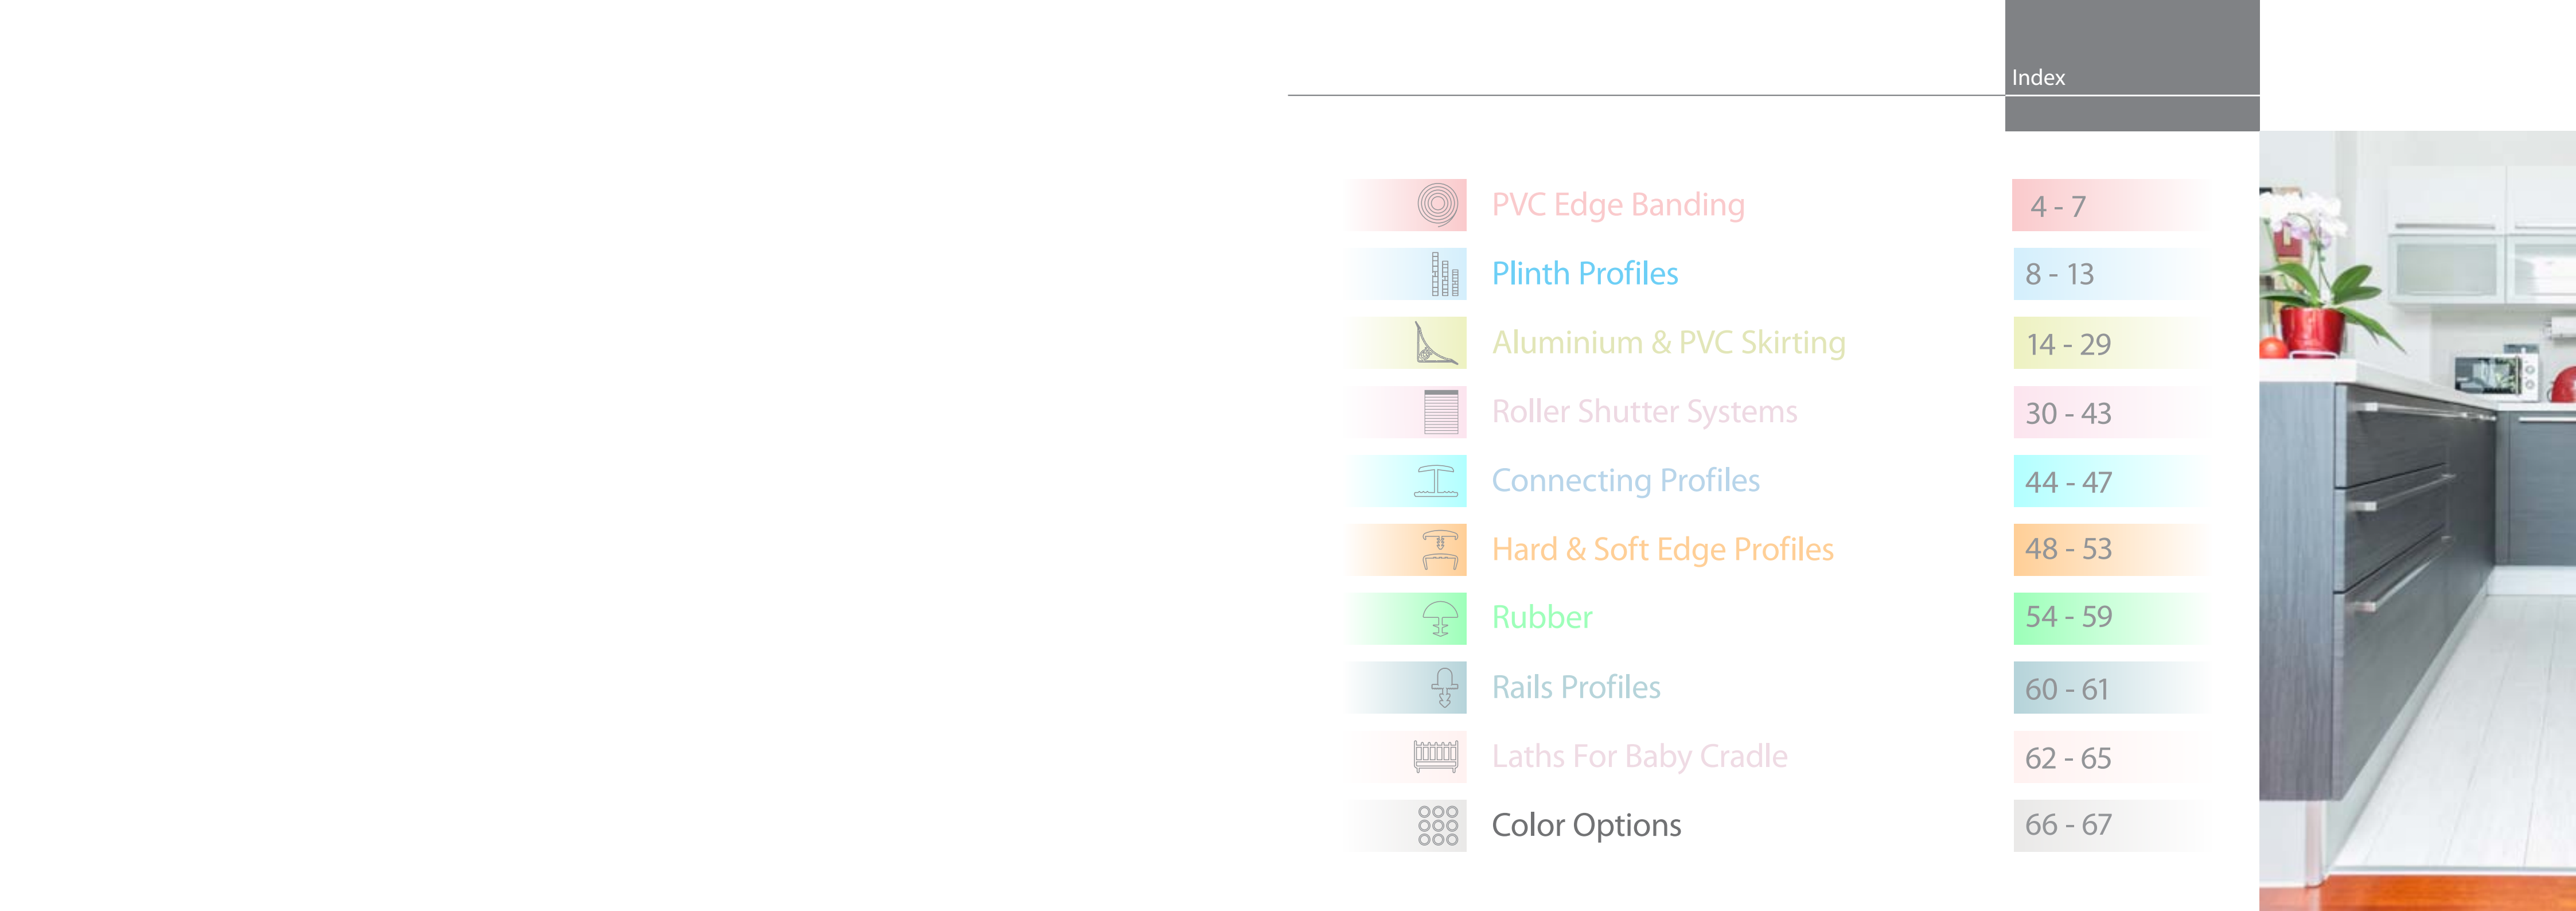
Index

| | |
|---|---|
| PVC Edge Banding | 4 - 7 |
| Plinth Profiles | 8 - 13 |
| Aluminium & PVC Skirting | 14 - 29 |
| Roller Shutter Systems | 30 - 43 |
| Connecting Profiles | 44 - 47 |
| Hard & Soft Edge Profiles | 48 - 53 |
| Rubber | 54 - 59 |
| Rails Profiles | 60 - 61 |
| Laths For Baby Cradle | 62 - 65 |
| Color Options | 66 - 67 |